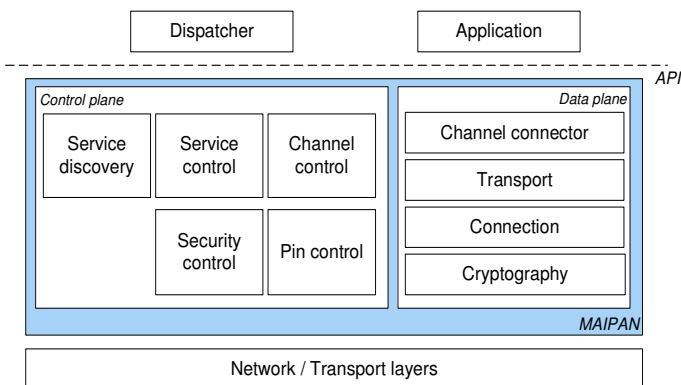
Dispatcher

Application

API

Control plane

Service discovery

Service control

Channel control

Security control

Pin control

Data plane

Channel connector

Transport

Connection

Cryptography

MAIPAN

Network / Transport layers